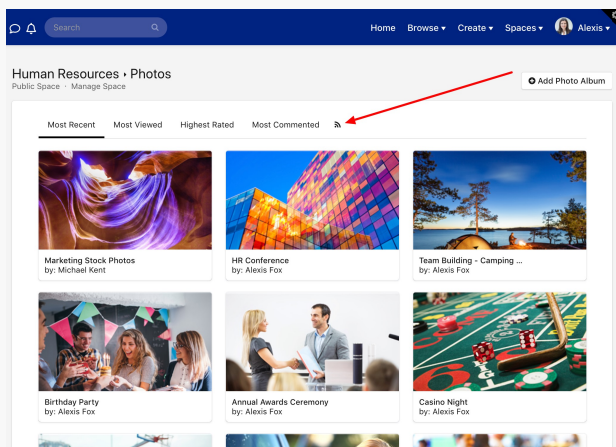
Search

Home Browse ▾ Create ▾ Spaces ▾ Alexis ▾

Human Resources › Photos
Public Space · Manage Space

Add Photo Album

Most Recent Most Viewed Highest Rated Most Commented

Marketing Stock Photos
by: Michael Kent

HR Conference
by: Alexis Fox

Team Building - Camping ...
by: Alexis Fox

Birthday Party
by: Alexis Fox

Annual Awards Ceremony
by: Alexis Fox

Casino Night
by: Alexis Fox